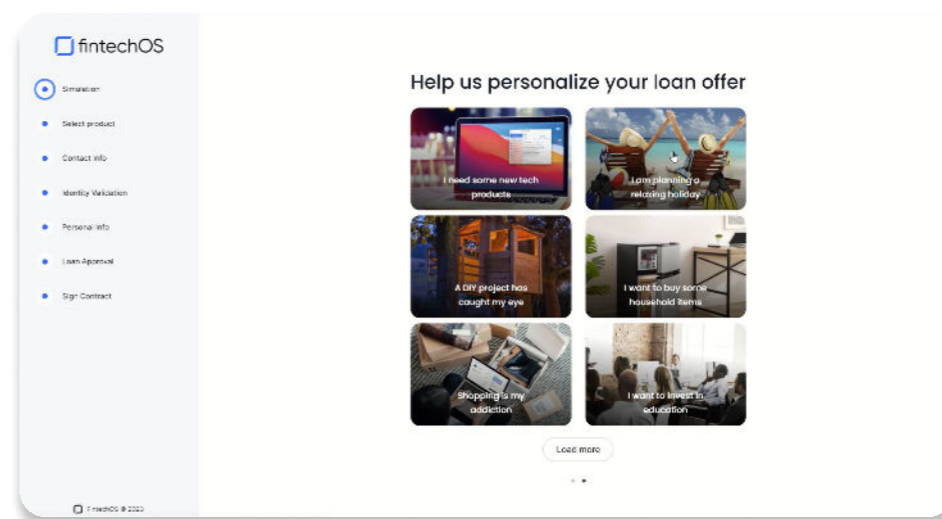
fintechOS

Simulation

Select product

Contact info

Identity Validation

Personal info

Loan Approval

Sign Contract

FintechOS © 2020

Help us personalize your loan offer

I need some new tech products

I am planning a relaxing holiday

A DIY project has caught my eye

I want to buy some household items

Shopping is my addiction

I want to invest in education

Load more